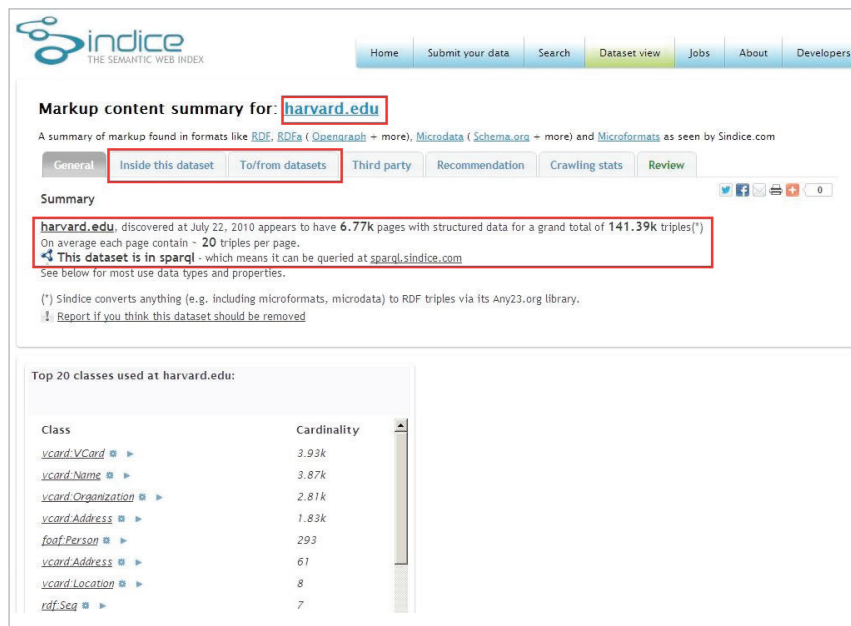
sindice
THE SEMANTIC WEB INDEX

Home | Submit your data | Search | Dataset view | Jobs | About | Developers

Markup content summary for: harvard.edu

A summary of markup found in formats like RDF, RDFa ( Opengraph + more), Microdata ( Schema.org + more) and Microformats as seen by Sindice.com

General | Inside this dataset | To/from datasets | Third party | Recommendation | Crawling stats | Review

Summary

0

harvard.edu, discovered at July 22, 2010 appears to have 6.77k pages with structured data for a grand total of 141.39k triples(*)
On average each page contain ~ 20 triples per page.
This dataset is in sparql - which means it can be queried at sparql.sindice.com
See below for most use data types and properties.

(*) Sindice converts anything (e.g. including microformats, microdata) to RDF triples via its Any23.org library.
Report if you think this dataset should be removed

Top 20 classes used at harvard.edu:

| Class | Cardinality |
|---|---|
| vcard:VCard | 3.93k |
| vcard:Name | 3.87k |
| vcard:Organization | 2.81k |
| vcard:Address | 1.83k |
| foaf:Person | 293 |
| vcard:Address | 61 |
| vcard:Location | 8 |
| rdf:Seq | 7 |